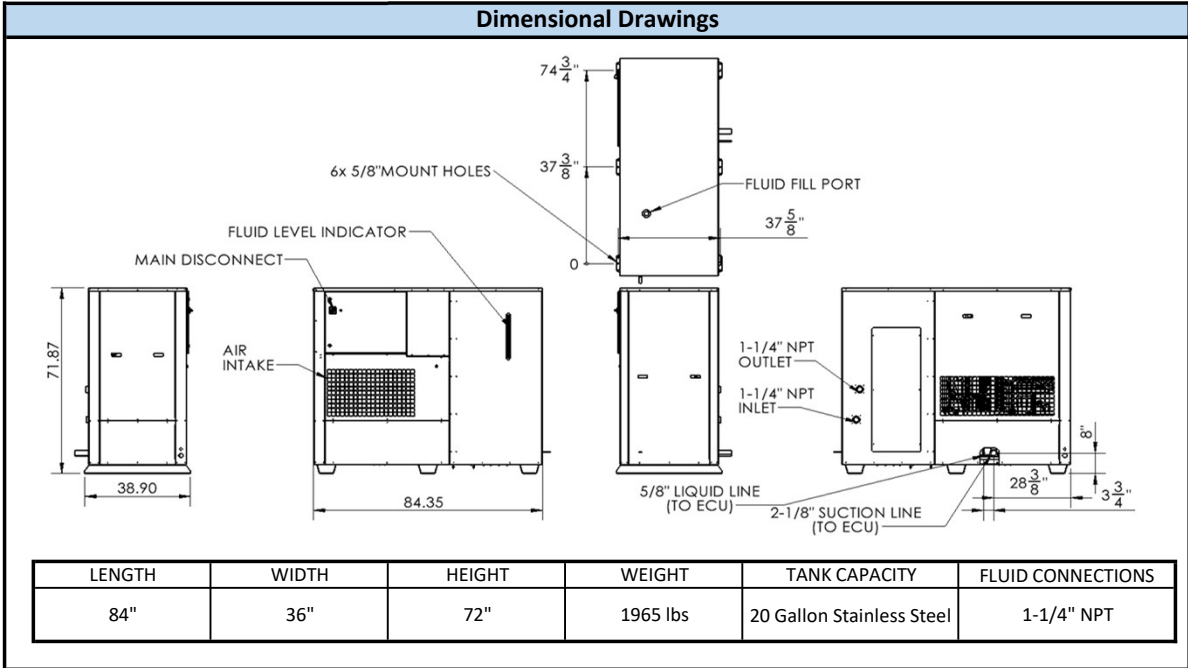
Dimensional Drawings

$74\frac{3}{4}$"

$37\frac{3}{8}$"

0

6x 5/8"MOUNT HOLES

FLUID FILL PORT

$37\frac{5}{8}$"

FLUID LEVEL INDICATOR

MAIN DISCONNECT

71.87

AIR INTAKE

38.90

84.35

1-1/4" NPT OUTLET

1-1/4" NPT INLET

8"

$28\frac{3}{8}$"

$3\frac{3}{4}$"

5/8" LIQUID LINE (TO ECU)

2-1/8" SUCTION LINE (TO ECU)

| LENGTH | WIDTH | HEIGHT | WEIGHT | TANK CAPACITY | FLUID CONNECTIONS |
|---|---|---|---|---|---|
| 84" | 36" | 72" | 1965 lbs | 20 Gallon Stainless Steel | 1-1/4" NPT |